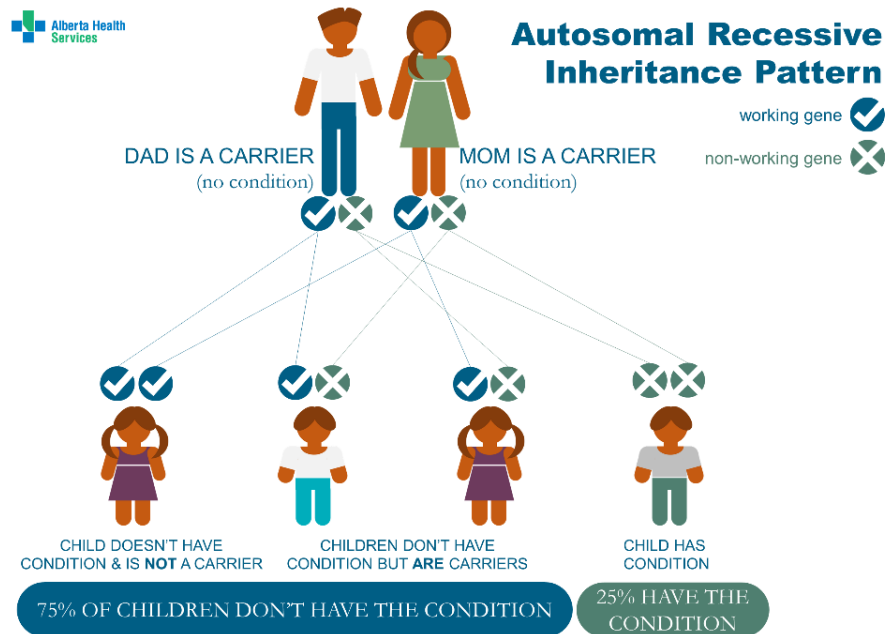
Alberta Health Services

Autosomal Recessive Inheritance Pattern

working gene

non-working gene

DAD IS A CARRIER
(no condition)

MOM IS A CARRIER
(no condition)

CHILD DOESN'T HAVE CONDITION & IS NOT A CARRIER

CHILDREN DON'T HAVE CONDITION BUT ARE CARRIERS

CHILD HAS CONDITION

75% OF CHILDREN DON'T HAVE THE CONDITION

25% HAVE THE CONDITION